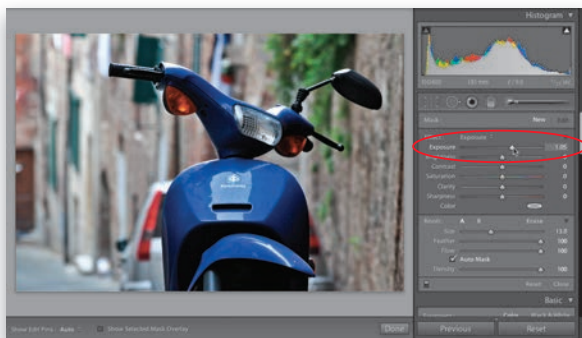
Histogram

Mask : New Edit

Effect : Exposure

Exposure 1.05

Contrast 0

Saturation 0

Clarity 0

Sharpness 0

Color

Brush : A B Erase

Size 13.0

Feather 100

Flow 100

Auto Mask

Density 100

Reset Close

Basic

Previous Reset

Show Edit Pins : Auto Show Selected Mask Overlay Done